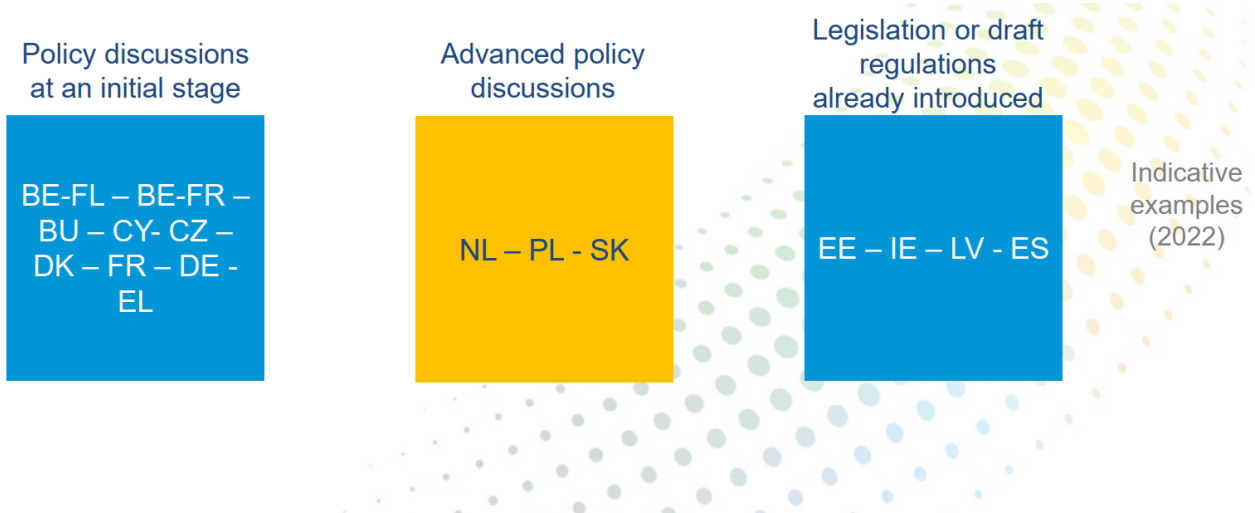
Policy discussions at an initial stage

BE-FL – BE-FR – BU – CY- CZ – DK – FR – DE - EL

Advanced policy discussions

NL – PL - SK

Legislation or draft regulations already introduced

EE – IE – LV - ES

Indicative examples (2022)